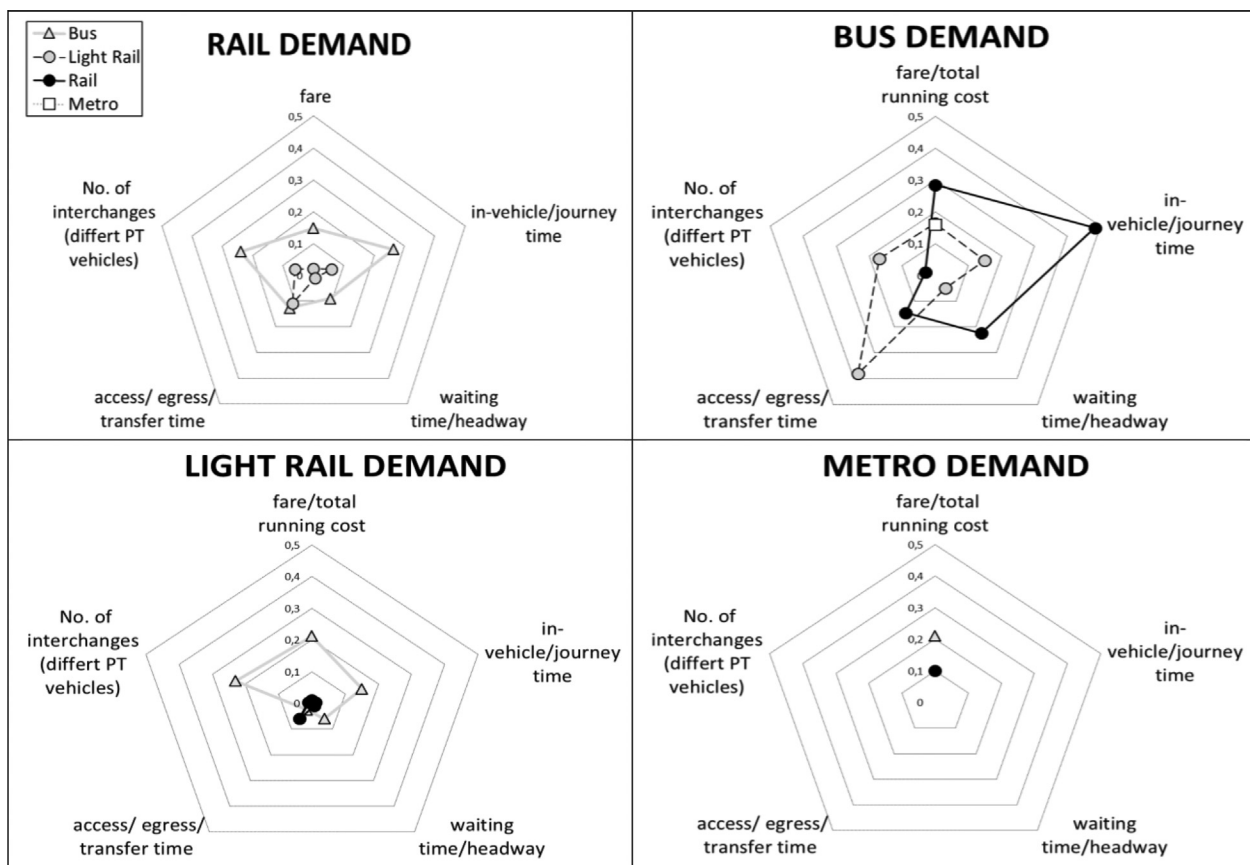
Bus
Light Rail
Rail
Metro

RAIL DEMAND

fare
0,5
0,4
0,3
0,2
0,1
0
in-vehicle/journey time
waiting time/headway
access/ egress/ transfer time
No. of interchanges (differt PT vehicles)

BUS DEMAND

fare/total running cost
0,5
0,4
0,3
0,2
0,1
0
in-vehicle/journey time
waiting time/headway
access/ egress/ transfer time
No. of interchanges (differt PT vehicles)

LIGHT RAIL DEMAND

fare/total running cost
0,5
0,4
0,3
0,2
0,1
0
in-vehicle/journey time
waiting time/headway
access/ egress/ transfer time
No. of interchanges (differt PT vehicles)

METRO DEMAND

fare/total running cost
0,5
0,4
0,3
0,2
0,1
0
in-vehicle/journey time
waiting time/headway
access/ egress/ transfer time
No. of interchanges (differt PT vehicles)